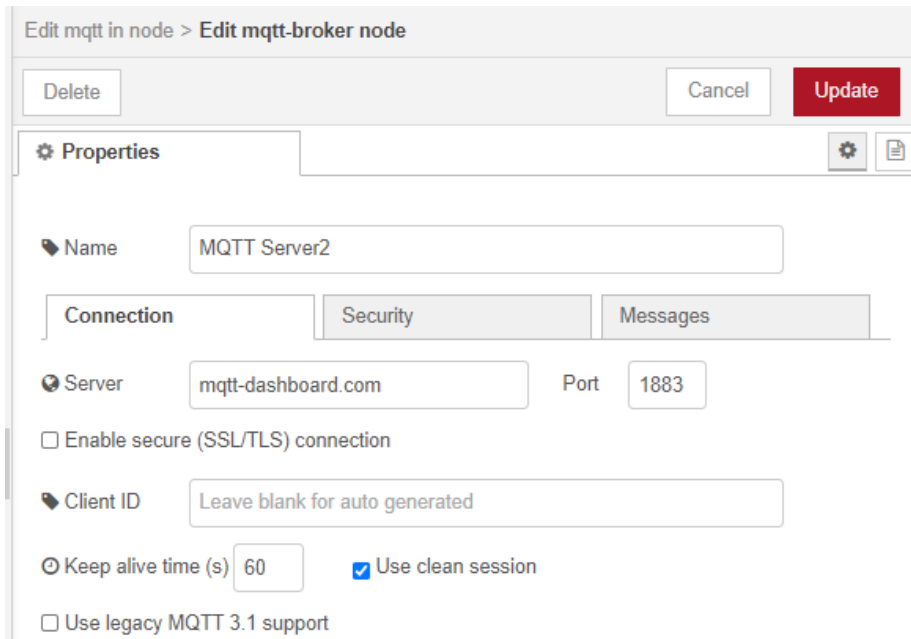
Edit mqtt in node > **Edit mqtt-broker node**

Delete

Cancel

Update

Properties

Name

MQTT Server2

Connection

Security

Messages

Server

mqtt-dashboard.com

Port

1883

Enable secure (SSL/TLS) connection

Client ID

Leave blank for auto generated

Keep alive time (s)

60

Use clean session

Use legacy MQTT 3.1 support